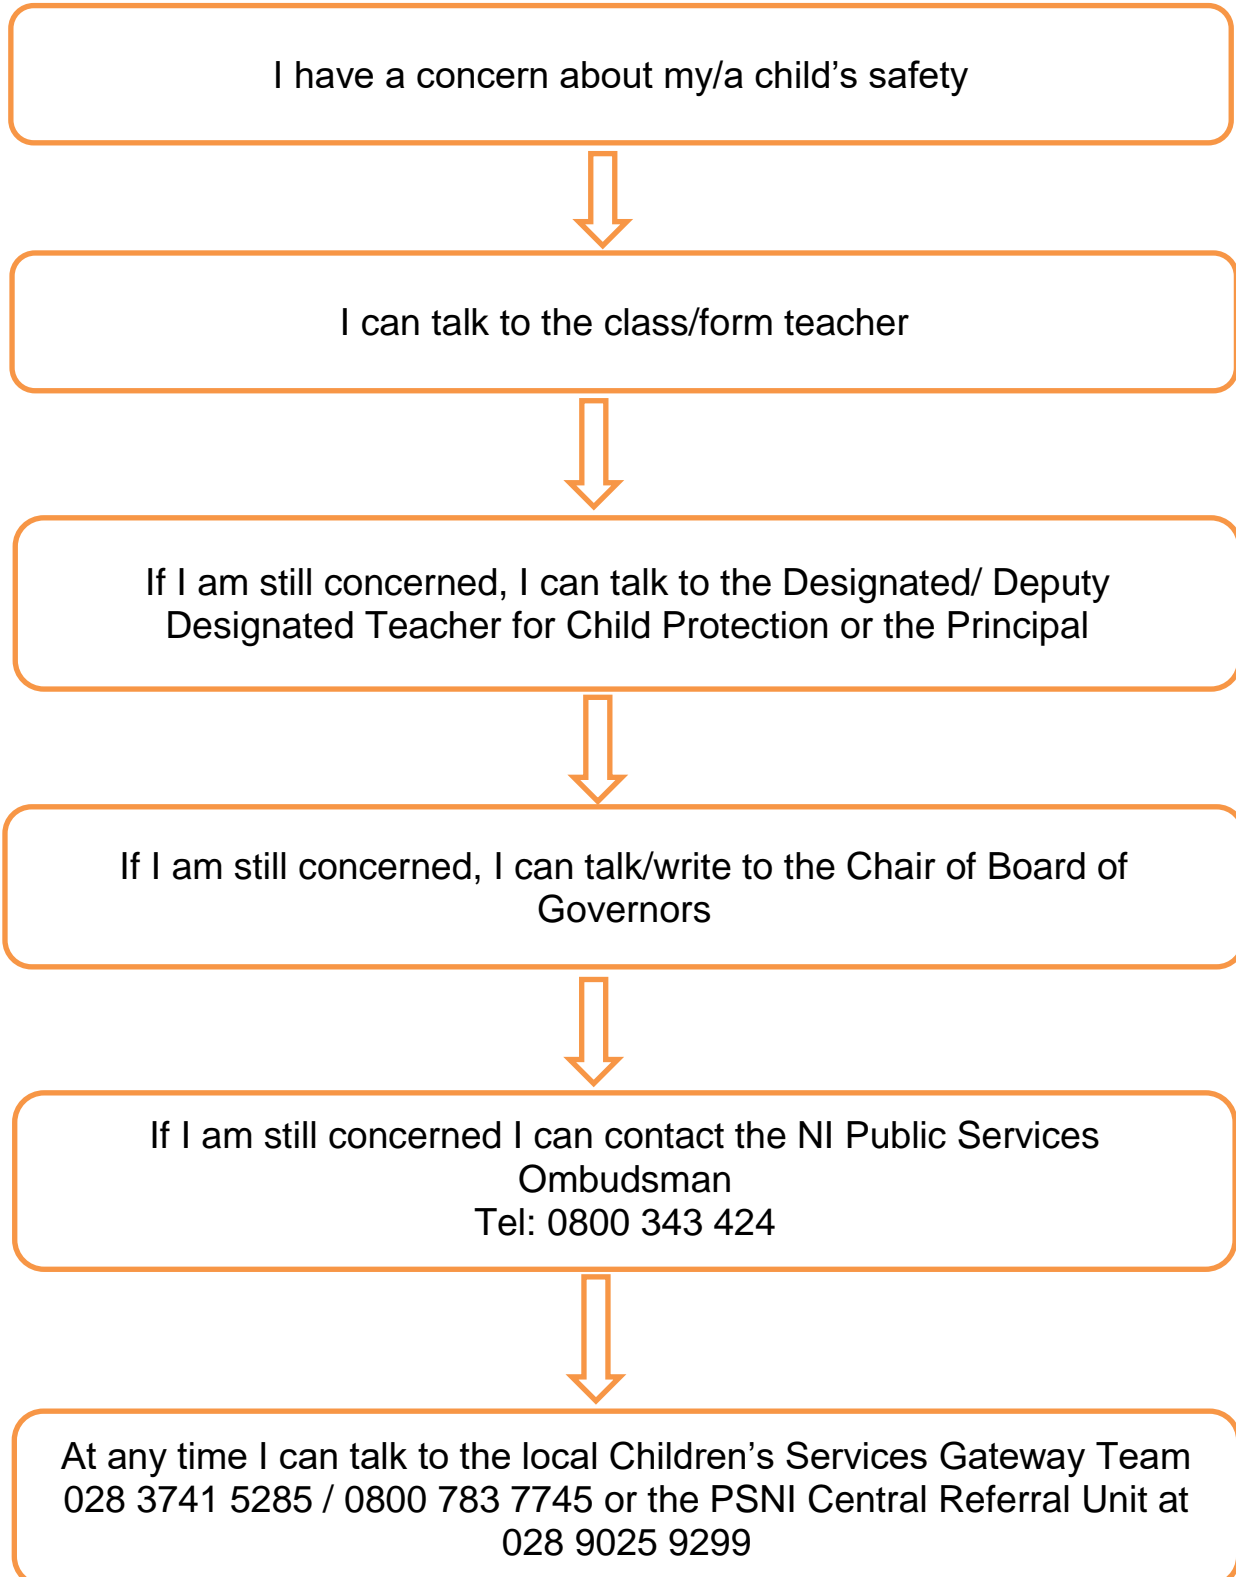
I have a concern about my/a child’s safety

I can talk to the class/form teacher

If I am still concerned, I can talk to the Designated/ Deputy Designated Teacher for Child Protection or the Principal

If I am still concerned, I can talk/write to the Chair of Board of Governors

If I am still concerned I can contact the NI Public Services Ombudsman
Tel: 0800 343 424

At any time I can talk to the local Children’s Services Gateway Team 028 3741 5285 / 0800 783 7745 or the PSNI Central Referral Unit at 028 9025 9299